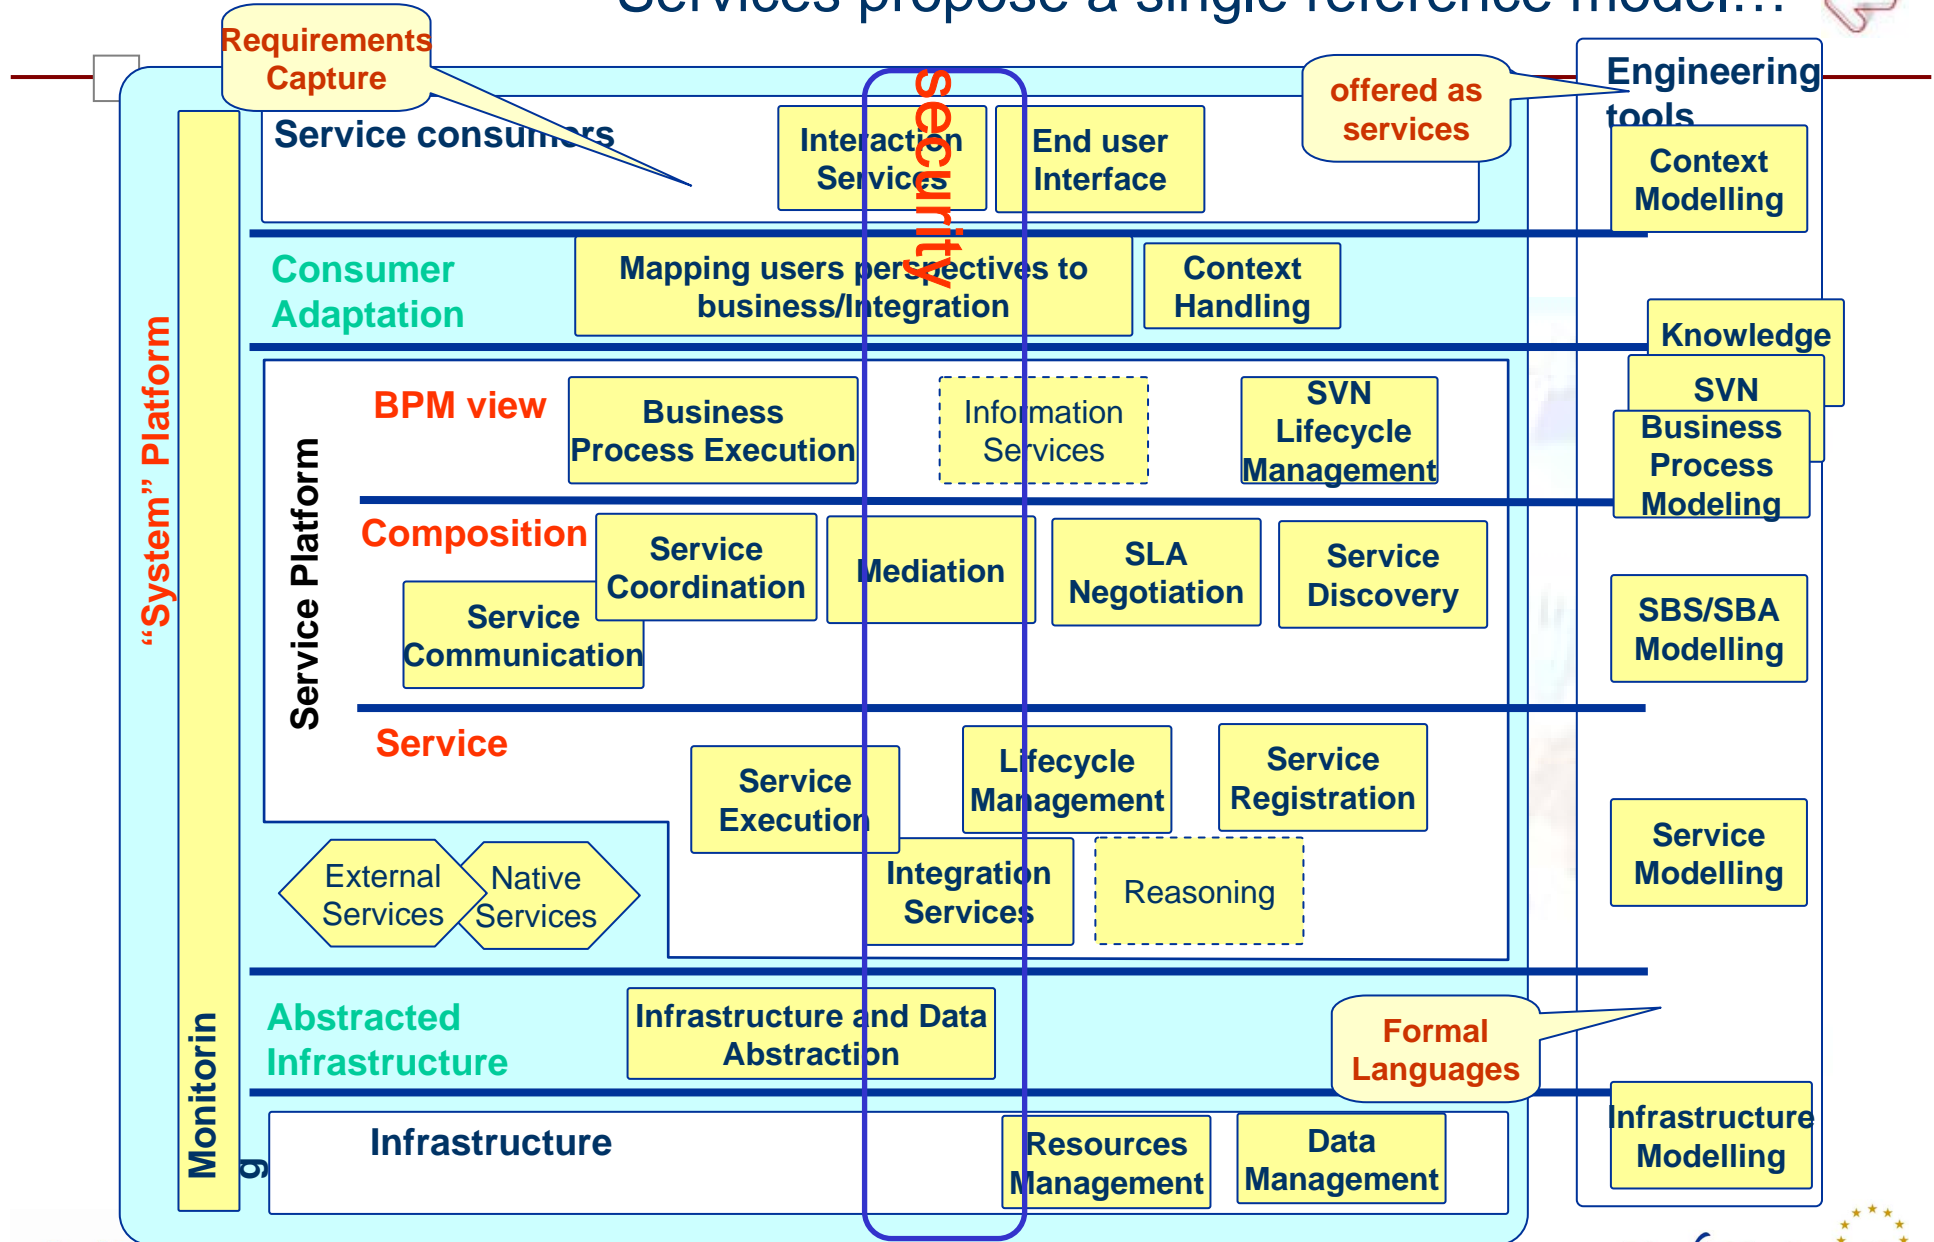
Services propose a single reference model…

Requirements Capture

offered as services

Engineering tools

Service consumers

Interaction Services

End user Interface

security

Context Modelling

Consumer Adaptation

Mapping users perspectives to business/Integration

Context Handling

Knowledge

"System" Platform

Service Platform

BPM view

Business Process Execution

Information Services

SVN Lifecycle Management

SVN

Business Process Modeling

Composition

Service Coordination

Mediation

SLA Negotiation

Service Discovery

Service Communication

SBS/SBA Modelling

Service

Service Execution

Lifecycle Management

Service Registration

Service Modelling

External Services

Native Services

Integration Services

Reasoning

Abstracted Infrastructure

Infrastructure and Data Abstraction

Formal Languages

Monitoring

Infrastructure

Resources Management

Data Management

Infrastructure Modelling